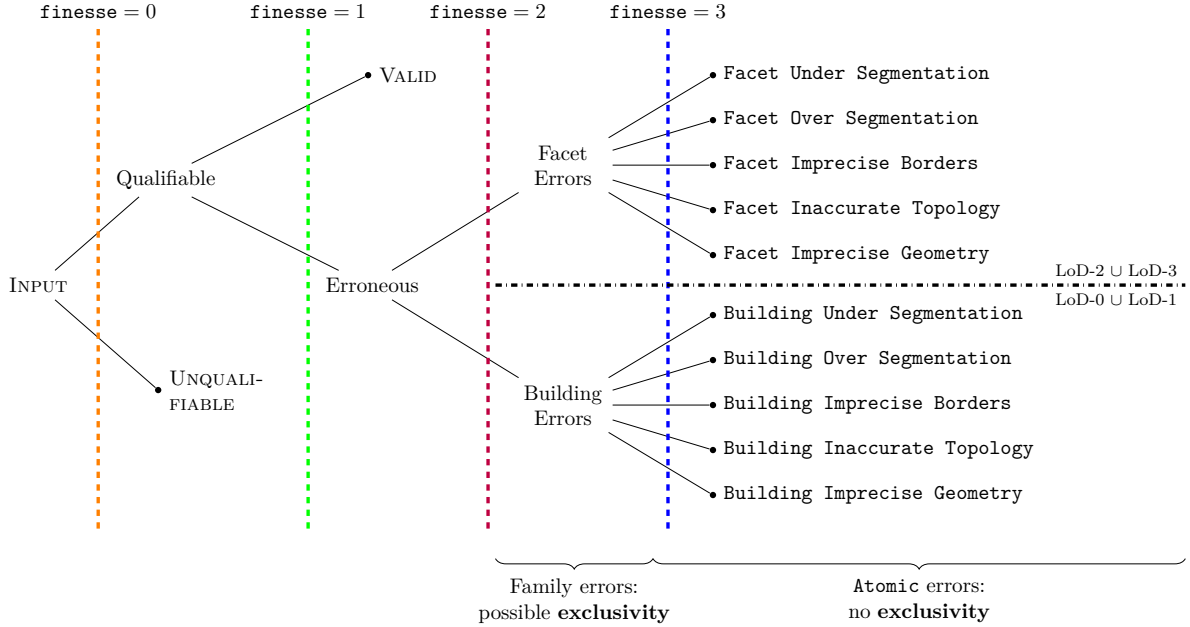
finesse = 0
finesse = 1
finesse = 2
finesse = 3

Valid

Facet Under Segmentation
Facet Over Segmentation
Facet Imprecise Borders
Facet Inaccurate Topology
Facet Imprecise Geometry

Qualifiable

Facet Errors

Input

Erroneous

LoD-2 $\cup$ LoD-3
LoD-0 $\cup$ LoD-1

Building Under Segmentation
Building Over Segmentation
Building Imprecise Borders
Building Inaccurate Topology
Building Imprecise Geometry

Unqualifiable

Building Errors

Family errors: possible **exclusivity**

Atomic errors: no **exclusivity**